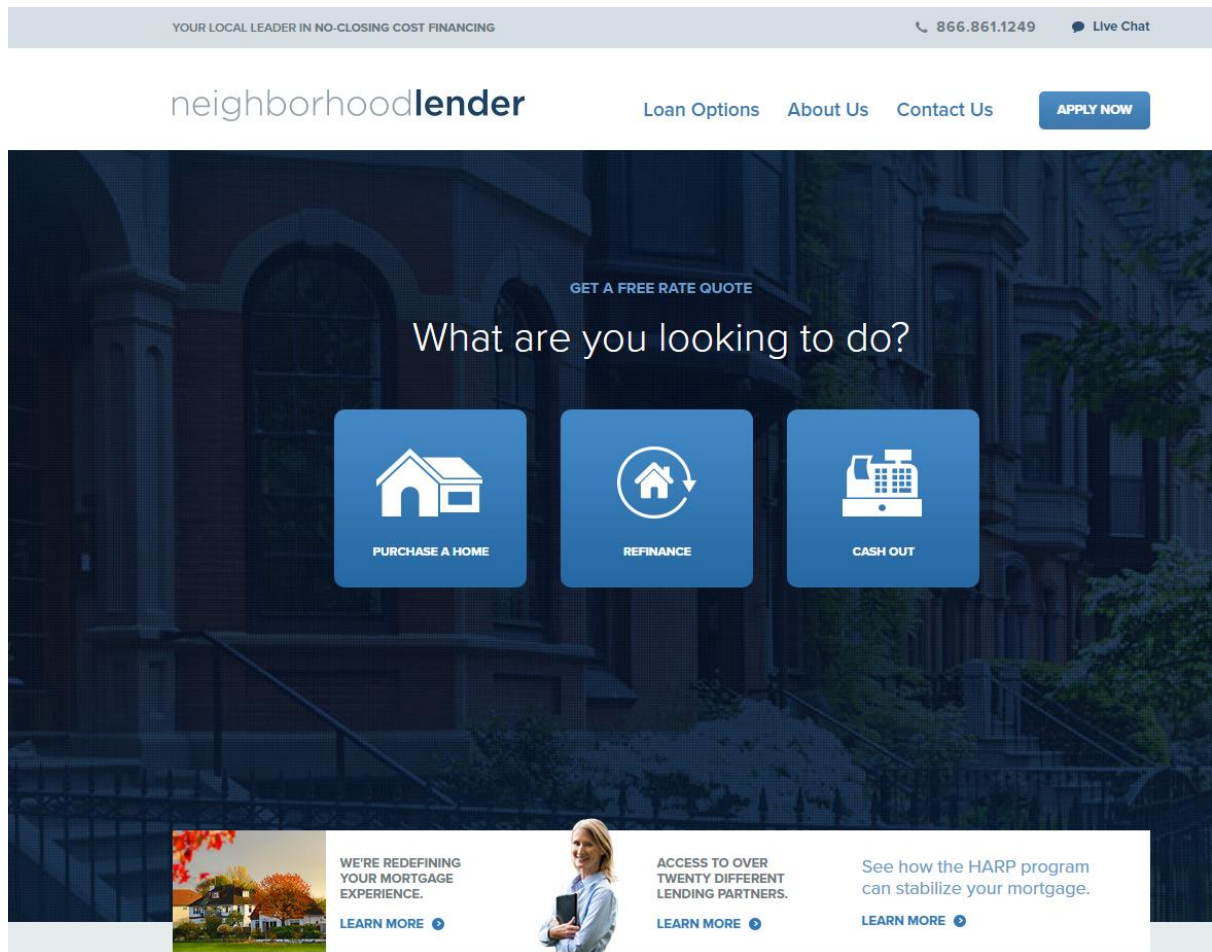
YOUR LOCAL LEADER IN NO-CLOSING COST FINANCING

866.861.1249 Live Chat

neighborhoodlender

Loan Options About Us Contact Us APPLY NOW

GET A FREE RATE QUOTE

What are you looking to do?

PURCHASE A HOME

REFINANCE

CASH OUT

WE'RE REDEFINING YOUR MORTGAGE EXPERIENCE.

LEARN MORE

ACCESS TO OVER TWENTY DIFFERENT LENDING PARTNERS.

LEARN MORE

See how the HARP program can stabilize your mortgage.

LEARN MORE